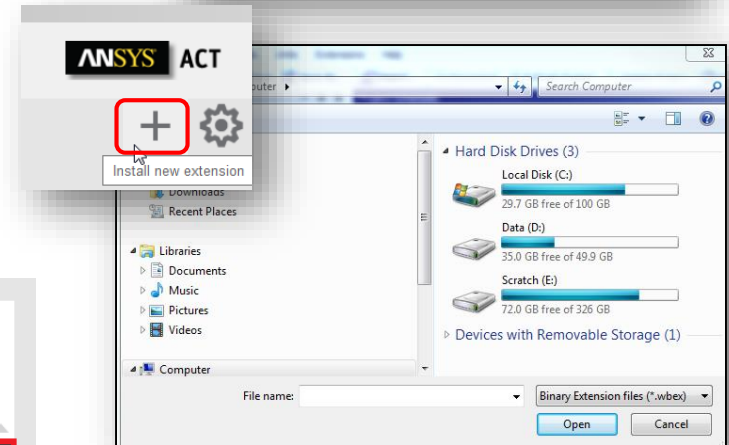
ANSYS ACT

Install new extension

mputer ▸

Search Computer

Downloads
Recent Places

Libraries
Documents
Music
Pictures
Videos

Computer

Hard Disk Drives (3)

Local Disk (C:)
29.7 GB free of 100 GB

Data (D:)
35.0 GB free of 49.9 GB

Scratch (E:)
72.0 GB free of 326 GB

Devices with Removable Storage (1)

File name:

Binary Extension files (*.wbex)

Open

Cancel